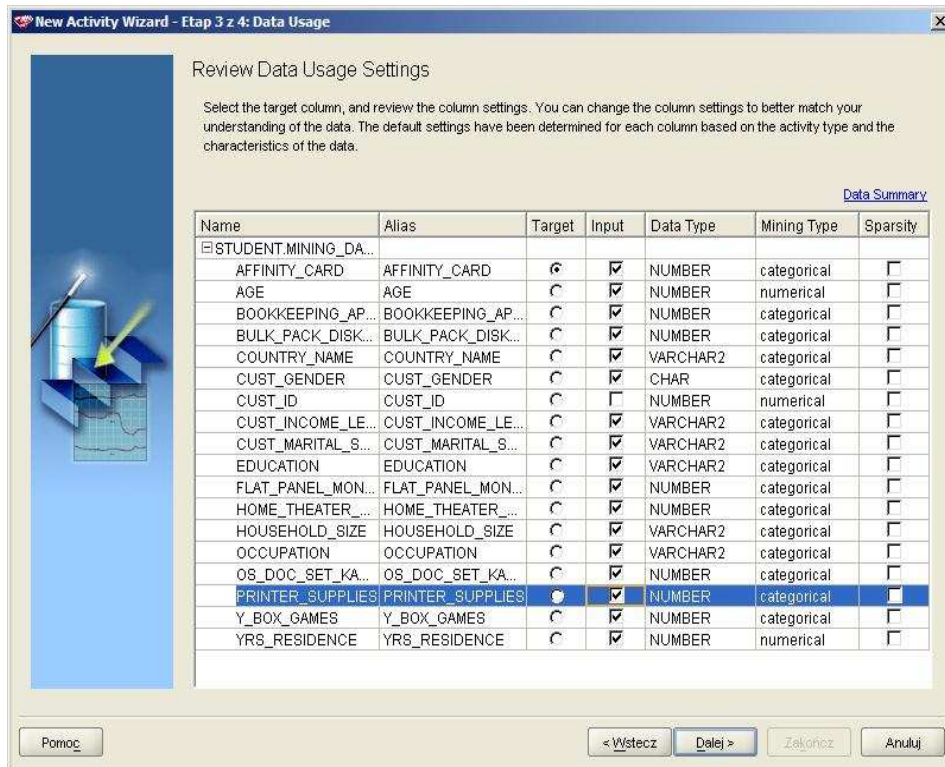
New Activity Wizard - Etap 3 z 4: Data Usage

Review Data Usage Settings

Select the target column, and review the column settings. You can change the column settings to better match your understanding of the data. The default settings have been determined for each column based on the activity type and the characteristics of the data.

Data Summary

| Name | Alias | Target | Input | Data Type | Mining Type | Sparsity |
|---|---|---|---|---|---|---|
| ⊟STUDENT.MINING_DA... | | | | | | |
| AFFINITY_CARD | AFFINITY_CARD | ◉ | ☑ | NUMBER | categorical | ☐ |
| AGE | AGE | ○ | ☑ | NUMBER | numerical | ☐ |
| BOOKKEEPING_AP... | BOOKKEEPING_AP... | ○ | ☑ | NUMBER | categorical | ☐ |
| BULK_PACK_DISK... | BULK_PACK_DISK... | ○ | ☑ | NUMBER | categorical | ☐ |
| COUNTRY_NAME | COUNTRY_NAME | ○ | ☑ | VARCHAR2 | categorical | ☐ |
| CUST_GENDER | CUST_GENDER | ○ | ☑ | CHAR | categorical | ☐ |
| CUST_ID | CUST_ID | ○ | ☐ | NUMBER | numerical | ☐ |
| CUST_INCOME_LE... | CUST_INCOME_LE... | ○ | ☑ | VARCHAR2 | categorical | ☐ |
| CUST_MARITAL_S... | CUST_MARITAL_S... | ○ | ☑ | VARCHAR2 | categorical | ☐ |
| EDUCATION | EDUCATION | ○ | ☑ | VARCHAR2 | categorical | ☐ |
| FLAT_PANEL_MON... | FLAT_PANEL_MON... | ○ | ☑ | NUMBER | categorical | ☐ |
| HOME_THEATER_... | HOME_THEATER_... | ○ | ☑ | NUMBER | categorical | ☐ |
| HOUSEHOLD_SIZE | HOUSEHOLD_SIZE | ○ | ☑ | VARCHAR2 | categorical | ☐ |
| OCCUPATION | OCCUPATION | ○ | ☑ | VARCHAR2 | categorical | ☐ |
| OS_DOC_SET_KA... | OS_DOC_SET_KA... | ○ | ☑ | NUMBER | categorical | ☐ |
| PRINTER_SUPPLIES | PRINTER_SUPPLIES | ○ | ☑ | NUMBER | categorical | ☐ |
| Y_BOX_GAMES | Y_BOX_GAMES | ○ | ☑ | NUMBER | categorical | ☐ |
| YRS_RESIDENCE | YRS_RESIDENCE | ○ | ☑ | NUMBER | numerical | ☐ |

Pomoc

< Wstecz
Dalej >
Zakończ
Anuluj